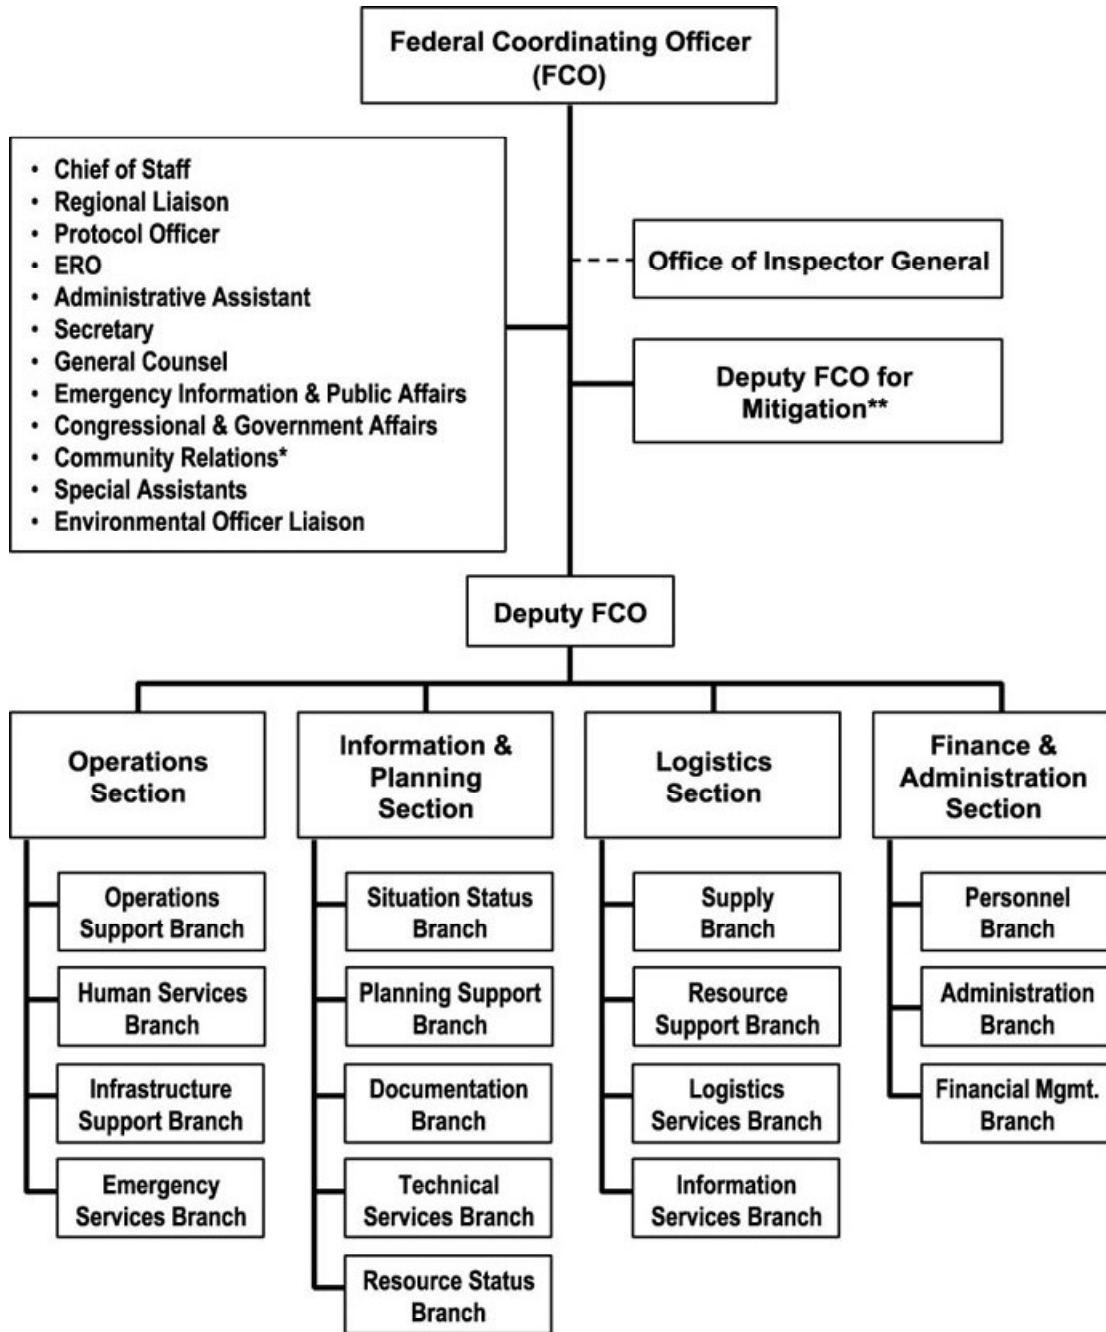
Federal Coordinating Officer (FCO)

- Chief of Staff
- Regional Liaison
- Protocol Officer
- ERO
- Administrative Assistant
- Secretary
- General Counsel
- Emergency Information & Public Affairs
- Congressional & Government Affairs
- Community Relations*
- Special Assistants
- Environmental Officer Liaison

Office of Inspector General

Deputy FCO for Mitigation**

Deputy FCO

Operations Section

Operations Support Branch

Human Services Branch

Infrastructure Support Branch

Emergency Services Branch

Information & Planning Section

Situation Status Branch

Planning Support Branch

Documentation Branch

Technical Services Branch

Resource Status Branch

Logistics Section

Supply Branch

Resource Support Branch

Logistics Services Branch

Information Services Branch

Finance & Administration Section

Personnel Branch

Administration Branch

Financial Mgmt. Branch